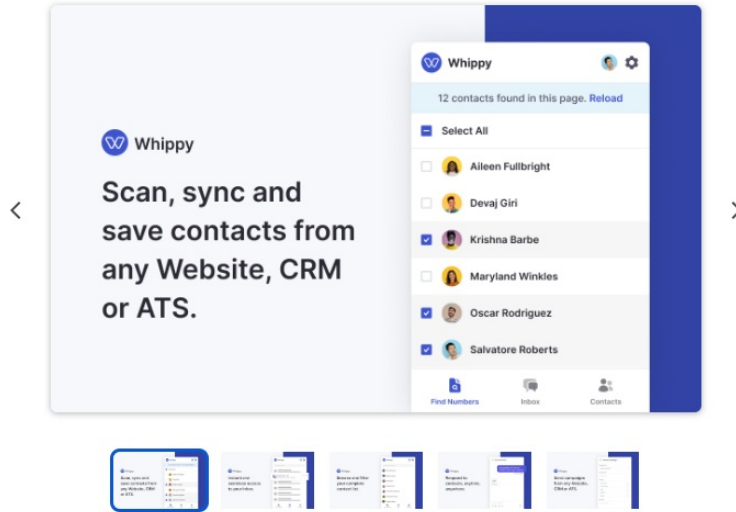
Whippy

Scan, sync and save contacts from any Website, CRM or ATS.

Whippy

12 contacts found in this page. Reload

Select All

Aileen Fullbright

Devaj Giri

Krishna Barbe

Maryland Winkles

Oscar Rodriguez

Salvatore Roberts

Find Numbers

Inbox

Contacts